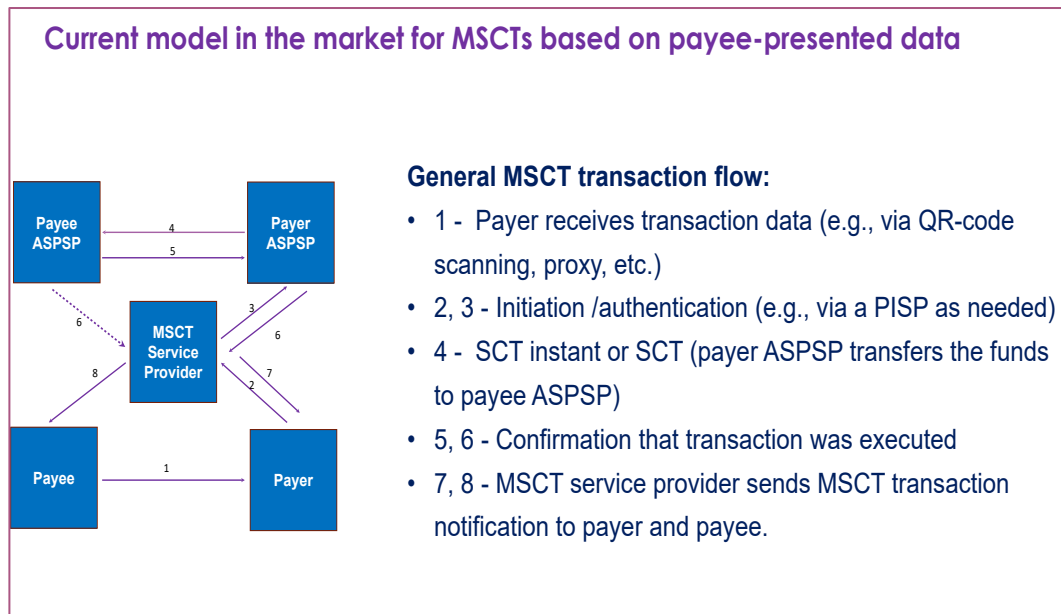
Current model in the market for MSCTs based on payee-presented data

Payee ASPSP

4

5

Payer ASPSP

6

3

6

MSCT Service Provider

8

7

2

Payee

1

Payer

General MSCT transaction flow:

• 1 - Payer receives transaction data (e.g., via QR-code scanning, proxy, etc.)
• 2, 3 - Initiation /authentication (e.g., via a PISP as needed)
• 4 - SCT instant or SCT (payer ASPSP transfers the funds to payee ASPSP)
• 5, 6 - Confirmation that transaction was executed
• 7, 8 - MSCT service provider sends MSCT transaction notification to payer and payee.